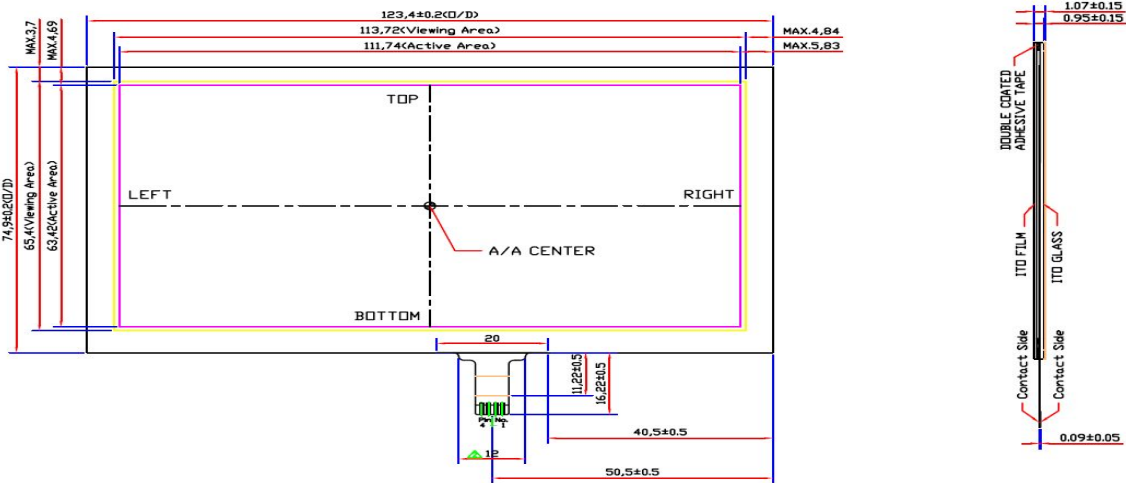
123,4±0.2(O/D)
113,72(Viewing Area)
111,74(Active Area)
MAX.4,84
MAX.5,83
MAX.3,7
MAX.4,69
1.07±0.15
0.95±0.15
TOP
LEFT
RIGHT
A/A CENTER
BOTTOM
74,9±0,2(O/D)
65,4(Viewing Area)
63,42(Active Area)
DOUBLE COATED ADHESIVE TAPE
ITO FILM
ITO GLASS
Contact Side
Contact Side
20
11,22±0,5
16,22±0,5
Pin No. 4 1
40,5±0.5
12
50,5±0.5
0.09±0.05